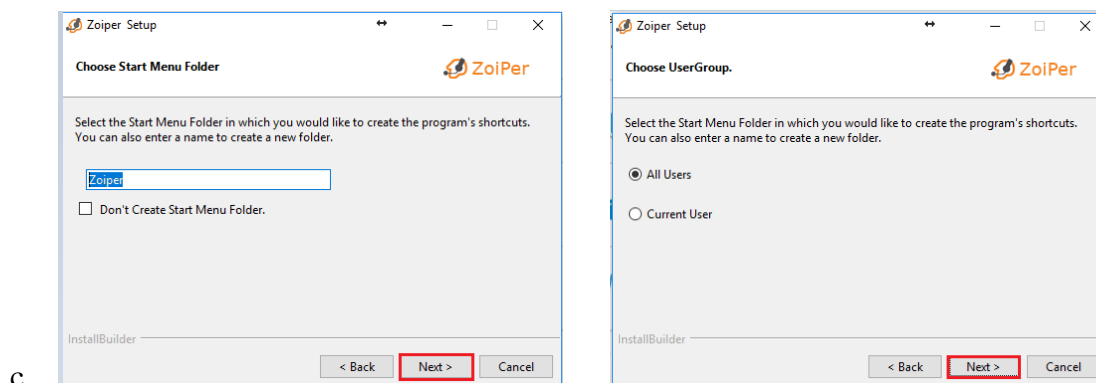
Zoiper Setup

Choose Start Menu Folder

ZoiPer

Select the Start Menu Folder in which you would like to create the program's shortcuts. You can also enter a name to create a new folder.

Zoiper

Don't Create Start Menu Folder.

InstallBuilder

< Back

Next >

Cancel

c.

Zoiper Setup

Choose UserGroup.

ZoiPer

Select the Start Menu Folder in which you would like to create the program's shortcuts. You can also enter a name to create a new folder.

All Users

Current User

InstallBuilder

< Back

Next >

Cancel